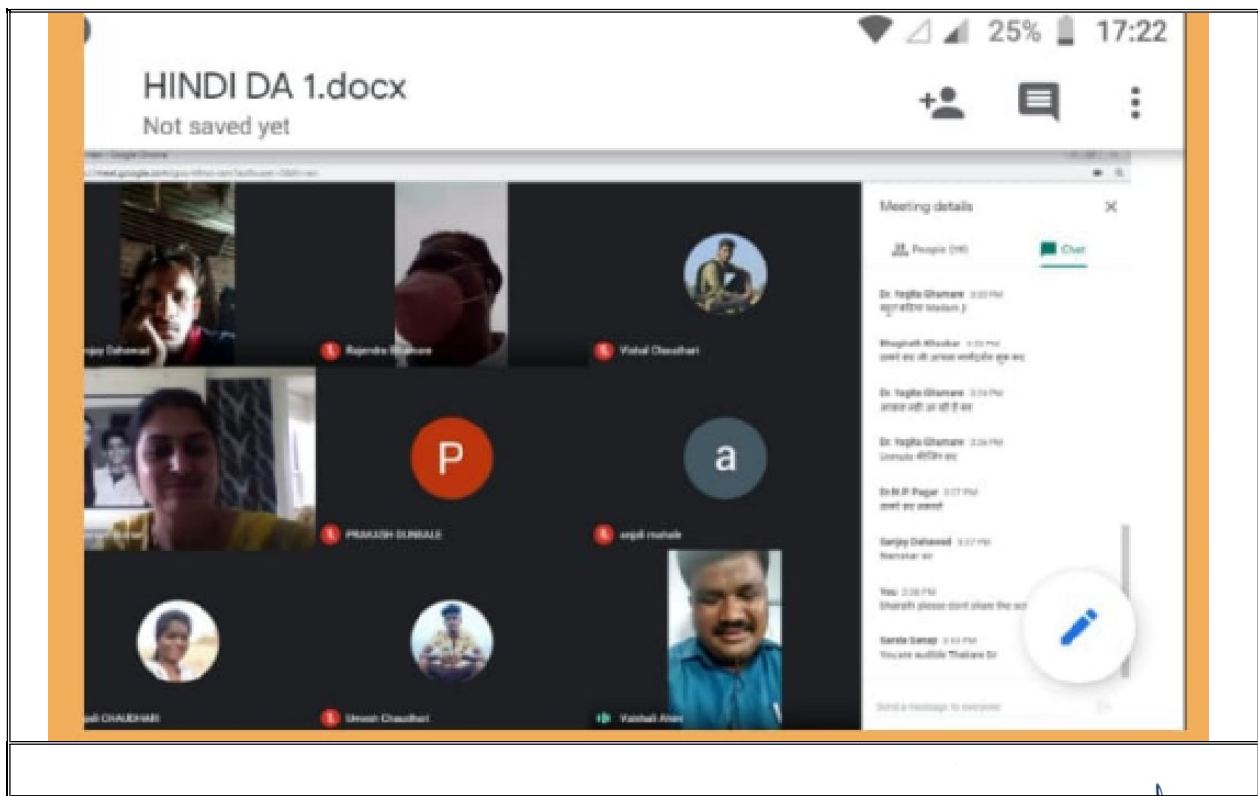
25% 17:22

HINDI DA 1.docx
Not saved yet

Sanjay Dahiwad
Rajendra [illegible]
Vishal Chaudhari
P
a
PRAKASH SURWASE
anjali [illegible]
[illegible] CHAUDHARI
Umesh Chaudhari
Vaishali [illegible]

Meeting details
People
Chat

Dr. Yogita Ghamare
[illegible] Madam Ji

Bhagirath Khodkar
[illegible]

Dr. Yogita Ghamare
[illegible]

Dr. Yogita Ghamare
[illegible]

Dr.N.P. Pagar
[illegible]

Sanjay Dahiwad
Namaskar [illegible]

You
Sharath please dont share the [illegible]

Sarita Sanap
You are audible Thakare Sir

Send a message to everyone